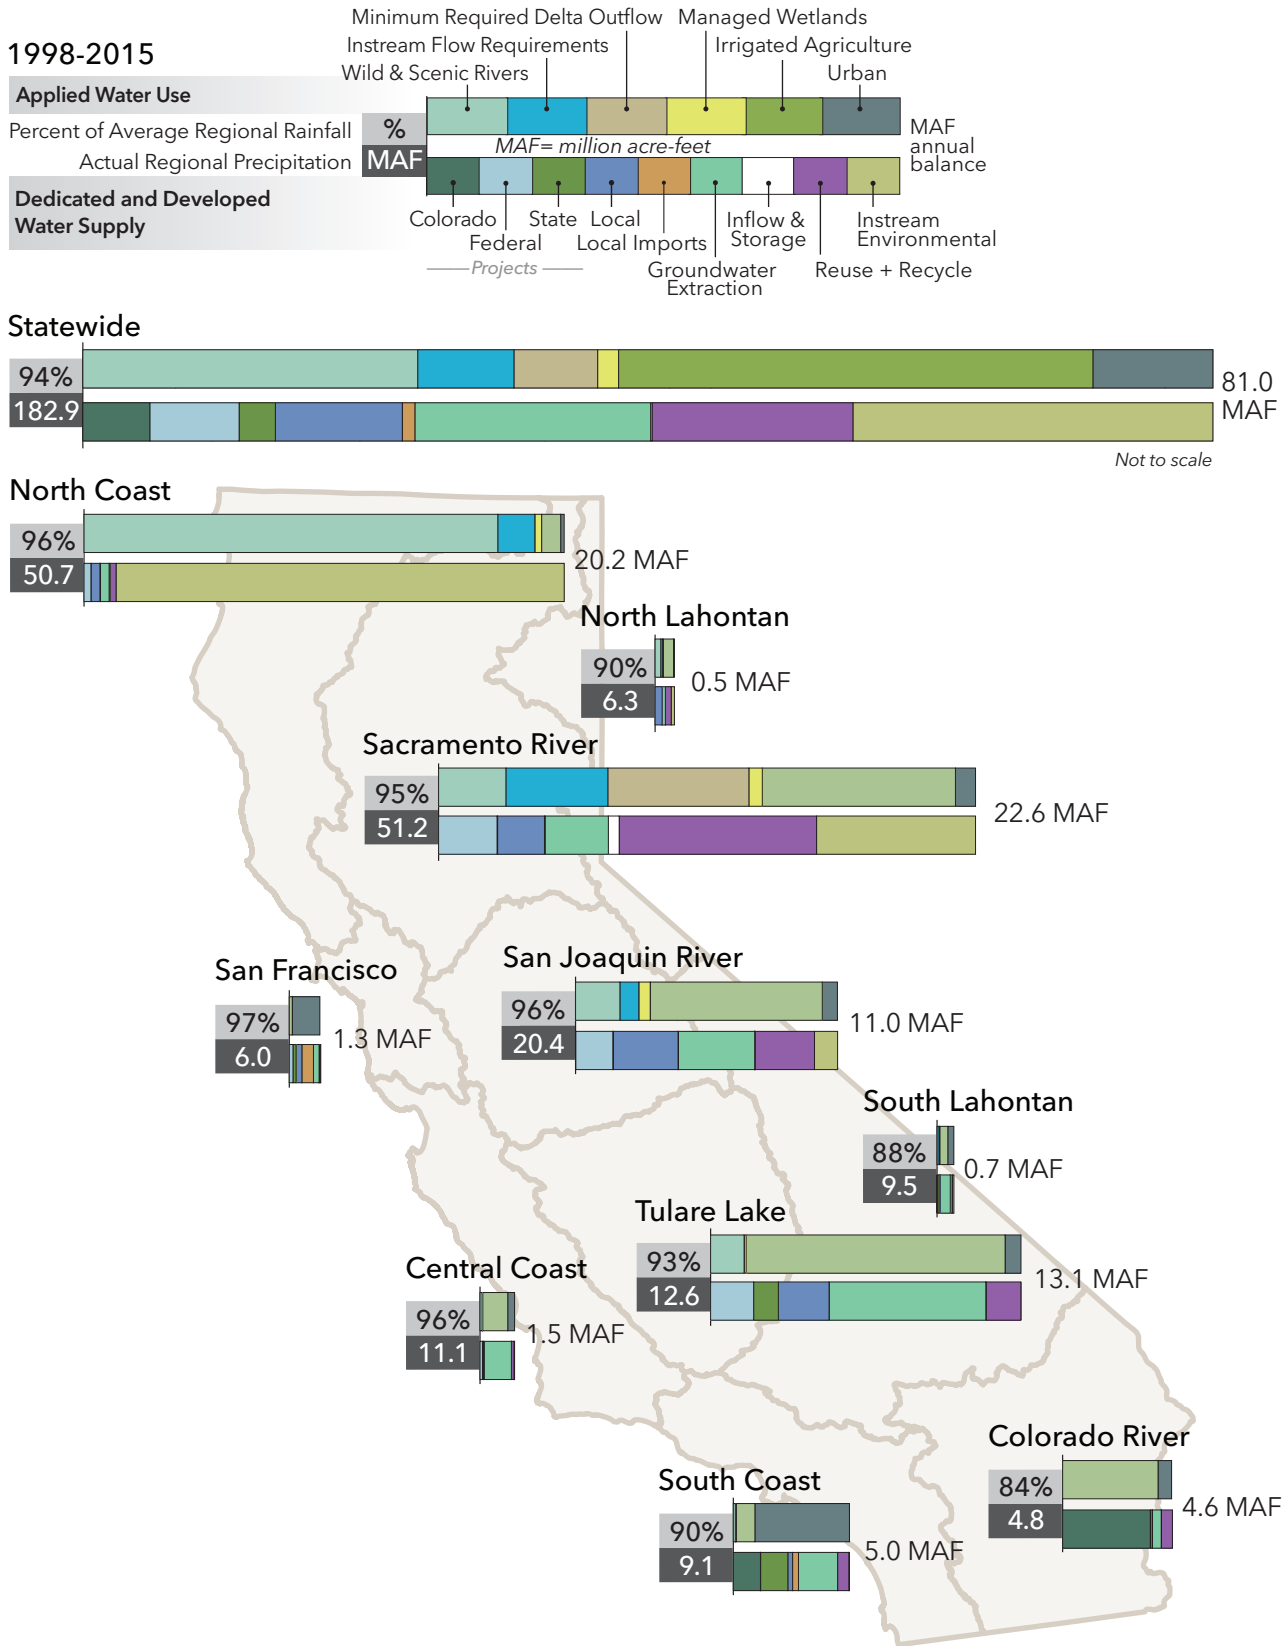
1998-2015

Applied Water Use

Percent of Average Regional Rainfall %

Actual Regional Precipitation MAF

Dedicated and Developed Water Supply

Minimum Required Delta Outflow
Instream Flow Requirements
Wild & Scenic Rivers
Managed Wetlands
Irrigated Agriculture
Urban

MAF= million acre-feet

MAF annual balance

Colorado
Federal
State
Local
Projects
Local Imports
Groundwater Extraction
Inflow & Storage
Reuse + Recycle
Instream Environmental

Statewide
94%
182.9
81.0 MAF
Not to scale

North Coast
96%
50.7
20.2 MAF

North Lahontan
90%
6.3
0.5 MAF

Sacramento River
95%
51.2
22.6 MAF

San Francisco
97%
6.0
1.3 MAF

San Joaquin River
96%
20.4
11.0 MAF

South Lahontan
88%
9.5
0.7 MAF

Tulare Lake
93%
12.6
13.1 MAF

Central Coast
96%
11.1
1.5 MAF

Colorado River
84%
4.8
4.6 MAF

South Coast
90%
9.1
5.0 MAF